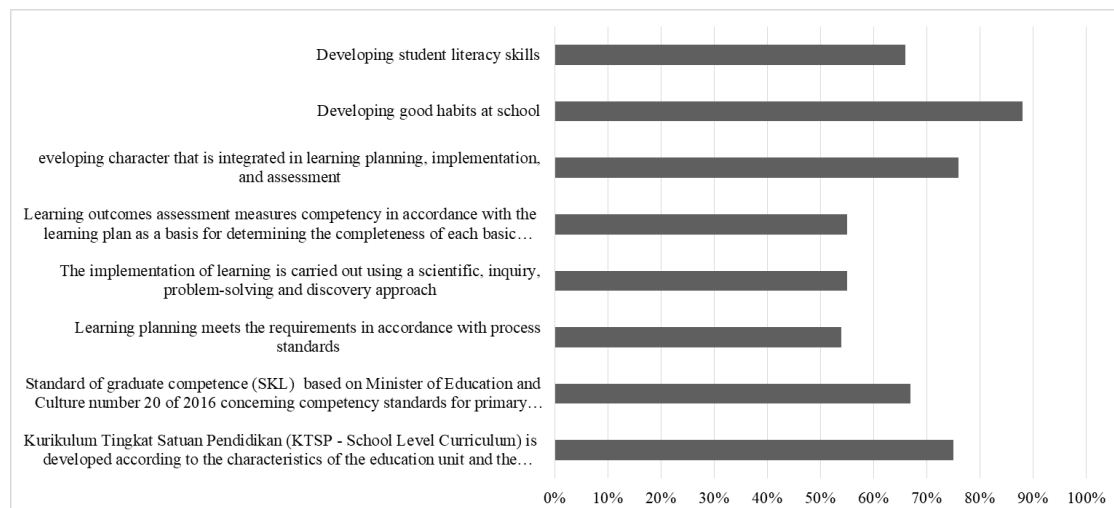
Developing student literacy skills

Developing good habits at school

eveloping character that is integrated in learning planning, implementation, and assessment

Learning outcomes assessment measures competency in accordance with the learning plan as a basis for determining the completeness of each basic…

The implementation of learning is carried out using a scientific, inquiry, problem-solving and discovery approach

Learning planning meets the requirements in accordance with process standards

Standard of graduate competence (SKL) based on Minister of Education and Culture number 20 of 2016 concerning competency standards for primary…

Kurikulum Tingkat Satuan Pendidikan (KTSP - School Level Curriculum) is developed according to the characteristics of the education unit and the…

0% 10% 20% 30% 40% 50% 60% 70% 80% 90% 100%